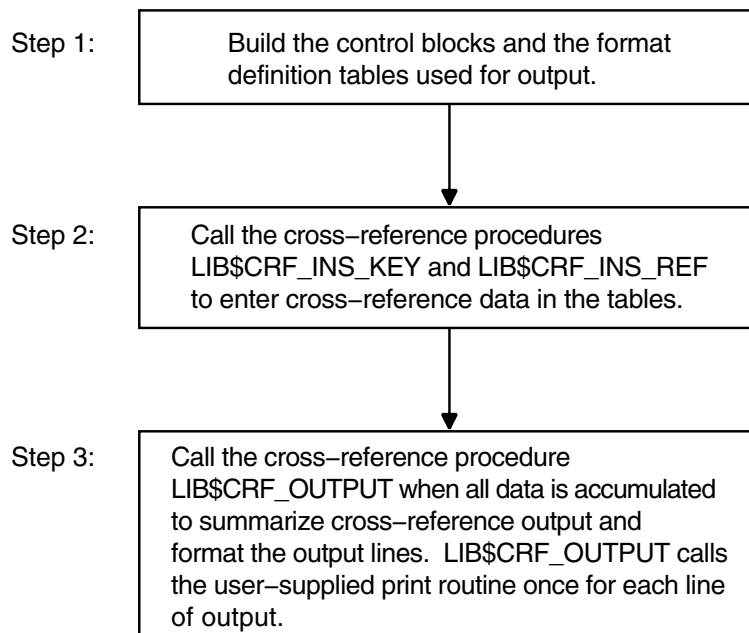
Step 1:

Build the control blocks and the format definition tables used for output.

Step 2:

Call the cross−reference procedures LIB$CRF_INS_KEY and LIB$CRF_INS_REF to enter cross−reference data in the tables.

Step 3:

Call the cross−reference procedure LIB$CRF_OUTPUT when all data is accumulated to summarize cross−reference output and format the output lines. LIB$CRF_OUTPUT calls the user−supplied print routine once for each line of output.